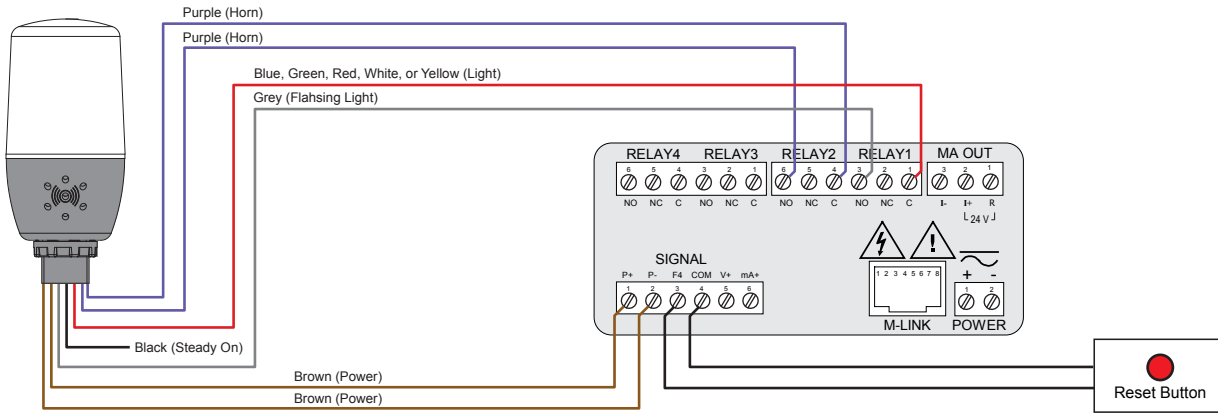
Purple (Horn)

Purple (Horn)

Blue, Green, Red, White, or Yellow (Light)

Grey (Flahsing Light)

RELAY4 RELAY3 RELAY2 RELAY1 MA OUT

6 5 4 3 2 1 6 5 4 3 2 1 3 2 1

NO NC C NO NC C NO NC C NO NC C I- I+ R

24 V

SIGNAL

P+ P- F4 COM V+ mA+

1 2 3 4 5 6

1 2 3 4 5 6 7 8

+ -

1 2

M-LINK POWER

Black (Steady On)

Brown (Power)

Brown (Power)

Reset Button